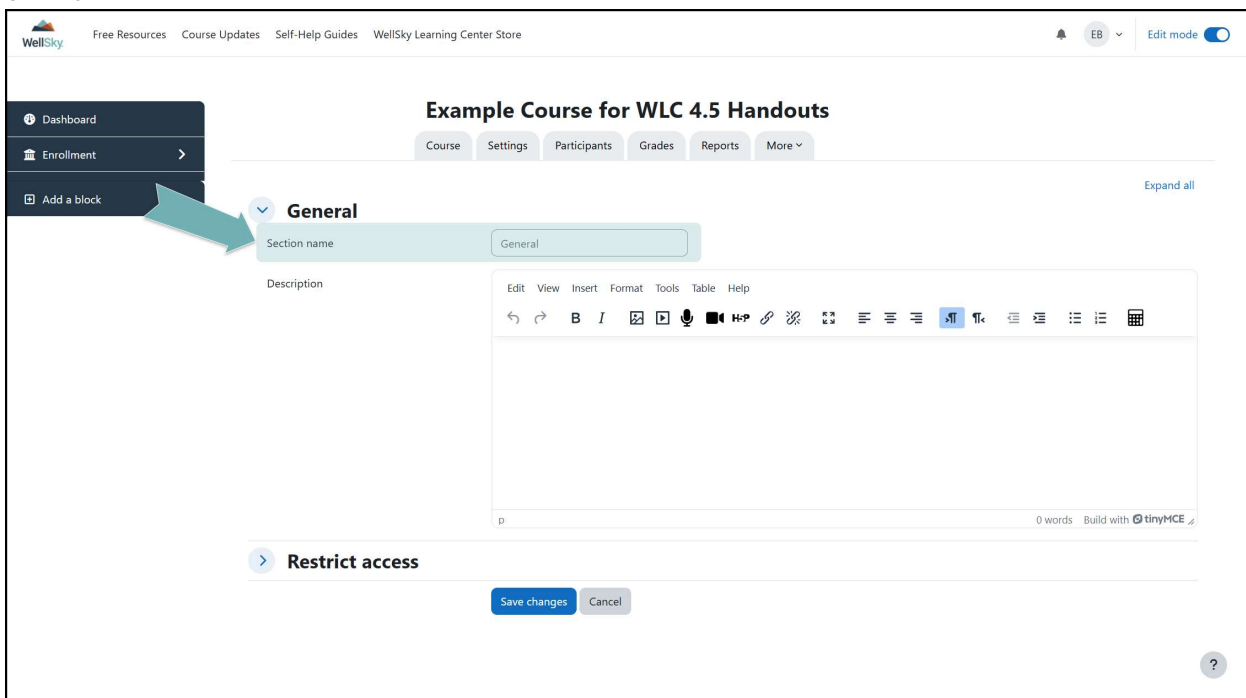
WellSky Free Resources Course Updates Self-Help Guides WellSky Learning Center Store

EB Edit mode

Dashboard
Enrollment
Add a block

Example Course for WLC 4.5 Handouts

Course Settings Participants Grades Reports More

Expand all

General

Section name General

Description

Edit View Insert Format Tools Table Help

H-P

p

0 words Build with tinyMCE

Restrict access

Save changes Cancel

?